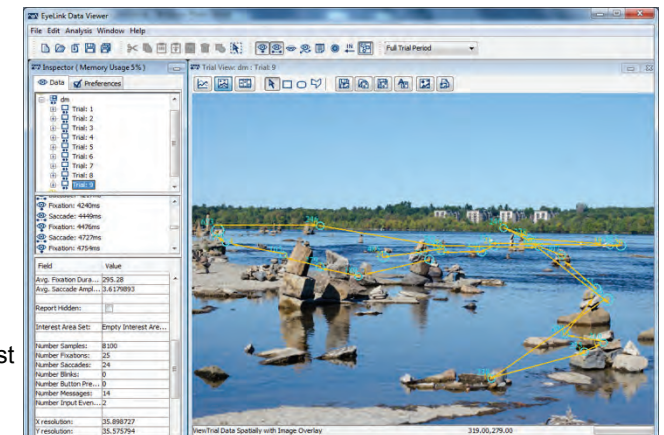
EyeLink Data Viewer
File Edit Analysis Window Help
Full Trial Period
Inspector ( Memory Usage 5% )
Data Preferences
dm
Trial: 1
Trial: 2
Trial: 3
Trial: 4
Trial: 5
Trial: 6
Trial: 7
Trial: 8
Trial: 9
Fixation: 4240ms
Saccade: 4449ms
Fixation: 4476ms
Saccade: 4727ms
Fixation: 4759ms

| Field | Value |
|---|---|
| Avg. Fixation Dura... | 295.28 |
| Avg. Saccade Ampl... | 3.6179893 |
| Report Hidden: | |
| Interest Area Set: | Empty Interest Are... |
| Number Samples: | 8100 |
| Number Fixations: | 25 |
| Number Saccades: | 24 |
| Number Blinks: | 0 |
| Number Button Pre... | 0 |
| Number Messages: | 14 |
| Number Input Even... | 2 |
| X resolution: | 35.898727 |
| Y resolution: | 35.575794 |

Trial View: dm : Trial: 9
View Trial Data Spatially with Image Overlay
319.00,279.00
st